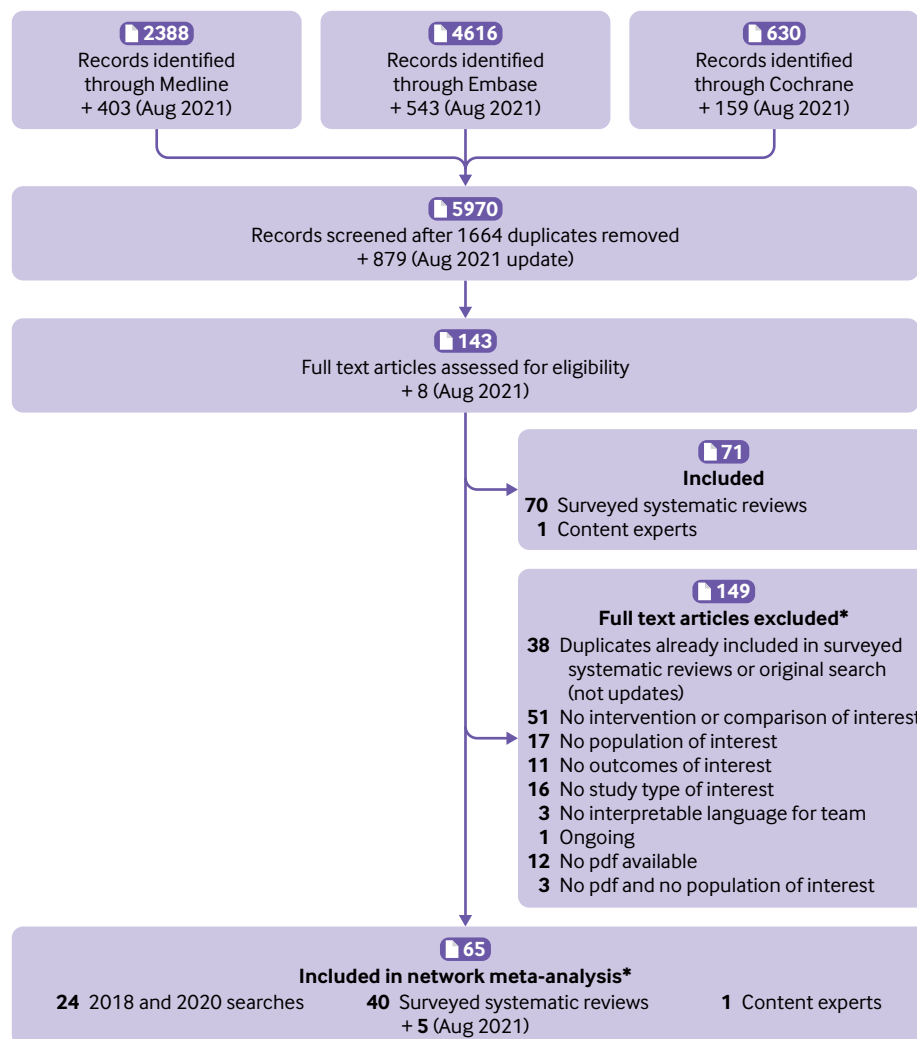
2388
Records identified through Medline
+ 403 (Aug 2021)

4616
Records identified through Embase
+ 543 (Aug 2021)

630
Records identified through Cochrane
+ 159 (Aug 2021)

5970
Records screened after 1664 duplicates removed
+ 879 (Aug 2021 update)

143
Full text articles assessed for eligibility
+ 8 (Aug 2021)

71
Included
70 Surveyed systematic reviews
1 Content experts

149
Full text articles excluded*
38 Duplicates already included in surveyed systematic reviews or original search (not updates)
51 No intervention or comparison of interest
17 No population of interest
11 No outcomes of interest
16 No study type of interest
3 No interpretable language for team
1 Ongoing
12 No pdf available
3 No pdf and no population of interest

65
Included in network meta-analysis*
24 2018 and 2020 searches
40 Surveyed systematic reviews
+ 5 (Aug 2021)
1 Content experts